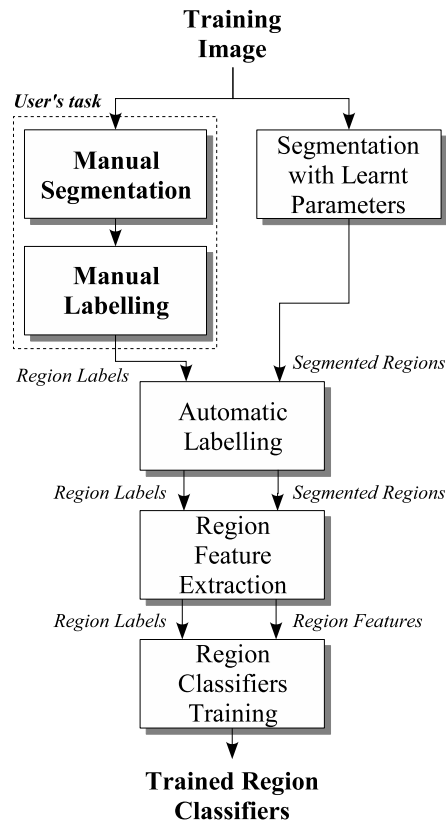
Training Image

User's task

Manual Segmentation

Manual Labelling

Segmentation with Learnt Parameters

Region Labels

Segmented Regions

Automatic Labelling

Region Labels

Segmented Regions

Region Feature Extraction

Region Labels

Region Features

Region Classifiers Training

Trained Region Classifiers